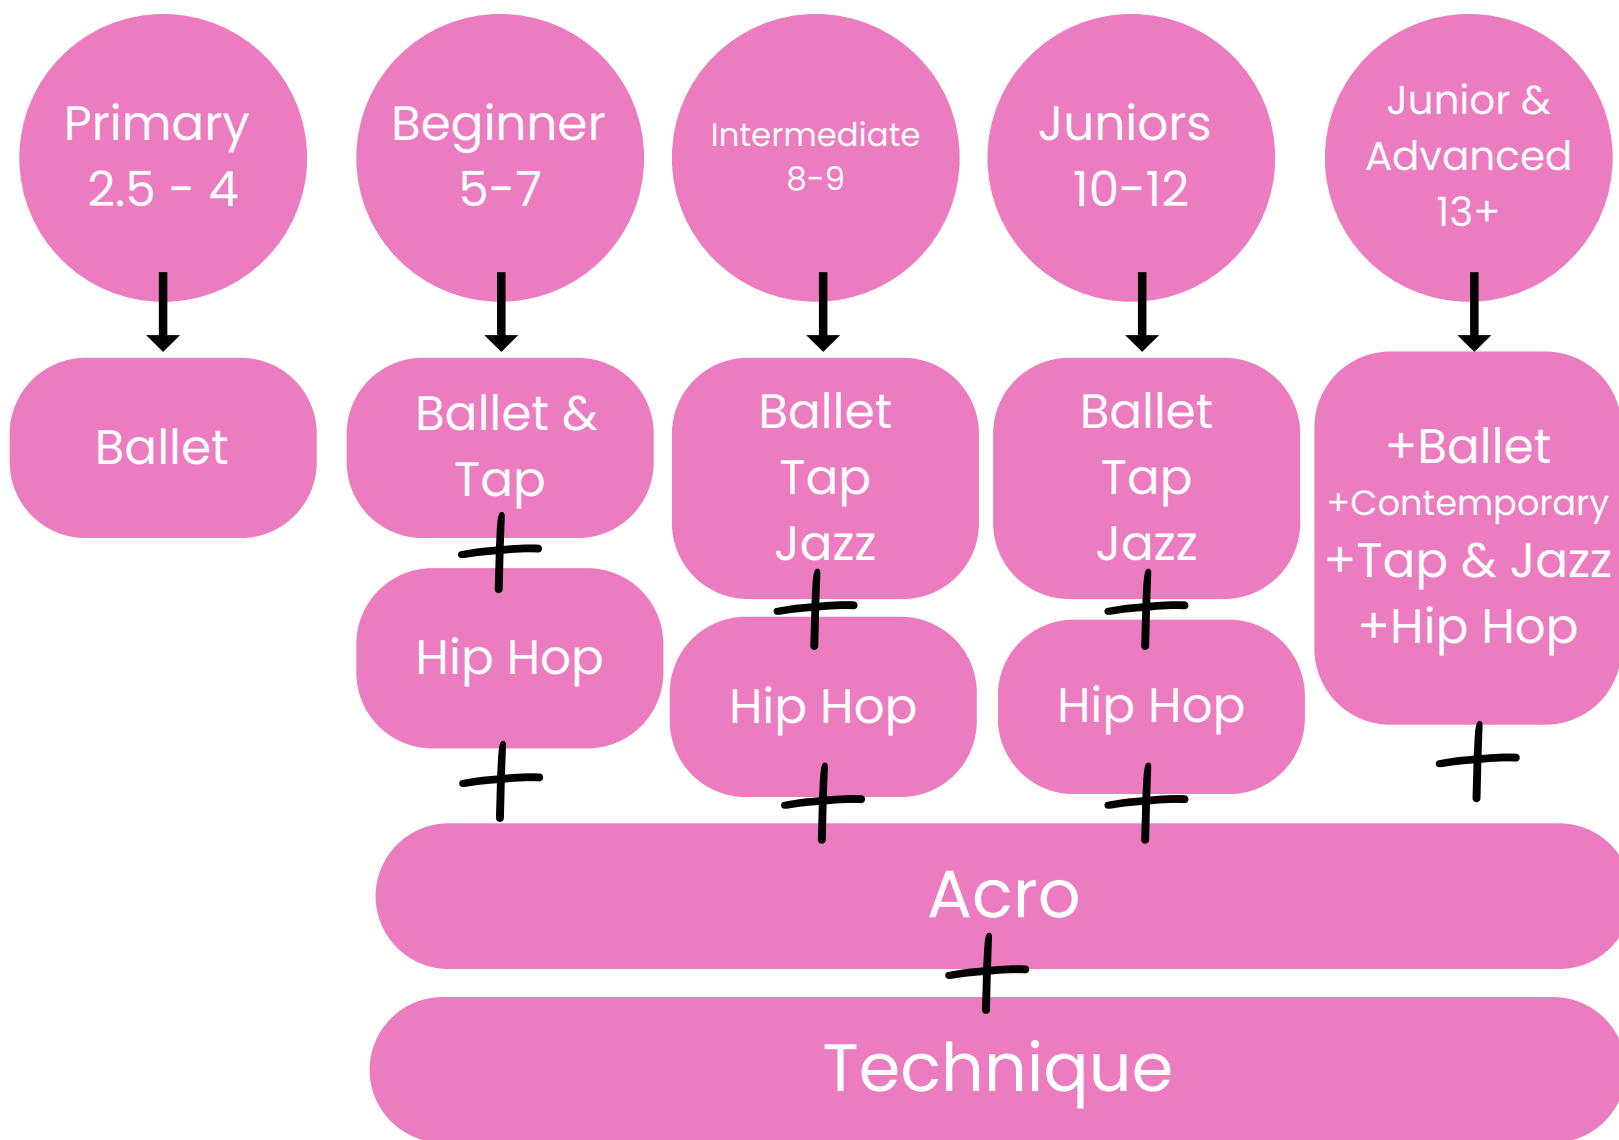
Primary
2.5 - 4

Beginner
5-7

Intermediate
8-9

Juniors
10-12

Junior &
Advanced
13+

Ballet

Ballet &
Tap

Ballet
Tap
Jazz

Ballet
Tap
Jazz

+Ballet
+Contemporary
+Tap & Jazz
+Hip Hop

Hip Hop

Hip Hop

Hip Hop

Acro

Technique